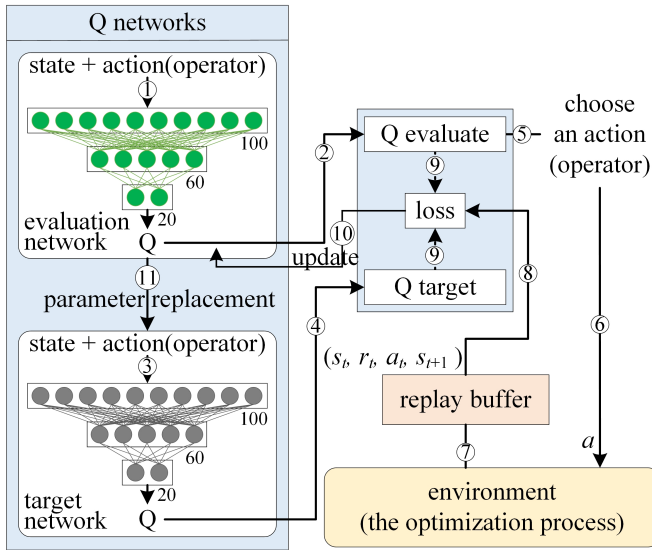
Q networks

state + action(operator)

1

100

60

20

evaluation network

Q

11

parameter replacement

state + action(operator)

3

100

60

20

target network

Q

2

Q evaluate

5

choose an action (operator)

9

loss

10

update

9

Q target

8

4

6

$(s_t,\ r_t,\ a_t,\ s_{t+1})$

replay buffer

7

$a$

environment (the optimization process)